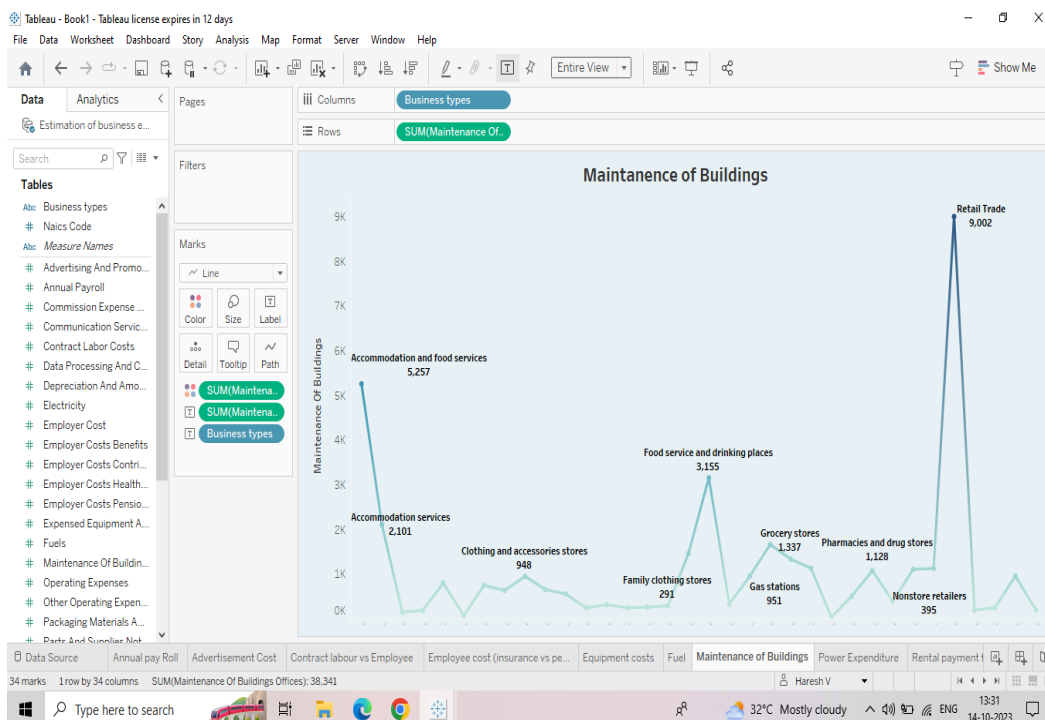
Tableau - Book1 - Tableau license expires in 12 days

File Data Worksheet Dashboard Story Analysis Map Format Server Window Help

Entire View

Show Me

Data Analytics

Estimation of business e...

Search

Tables

Abc Business types
# Naics Code
Abc Measure Names
# Advertising And Promo...
# Annual Payroll
# Commission Expense ...
# Communication Servic...
# Contract Labor Costs
# Data Processing And C...
# Depreciation And Amo...
# Electricity
# Employer Cost
# Employer Costs Benefits
# Employer Costs Contri...
# Employer Costs Health...
# Employer Costs Pensio...
# Expensed Equipment A...
# Fuels
# Maintenance Of Buildin...
# Operating Expenses
# Other Operating Expen...
# Packaging Materials A...
# Parts And Supplies Not...

Pages

Filters

Marks

Line

Color Size Label
Detail Tooltip Path

SUM(Maintena..
SUM(Maintena..
Business types

Columns Business types

Rows SUM(Maintenance Of..

Maintanence of Buildings

Maintenance Of Buildings

9K
8K
7K
6K
5K
4K
3K
2K
1K
0K

Retail Trade 9,002
Accommodation and food services 5,257
Food service and drinking places 3,155
Accommodation services 2,101
Grocery stores 1,337
Pharmacies and drug stores 1,128
Clothing and accessories stores 948
Family clothing stores 291
Gas stations 951
Nonstore retailers 395

Data Source | Annual pay Roll | Advertisement Cost | Contract labour vs Employee | Employee cost (insurance vs pe... | Equipment costs | Fuel | Maintenance of Buildings | Power Expenditure | Rental payment f

34 marks 1 row by 34 columns SUM(Maintenance Of Buildings Offices): 38,341

Haresh V

Type here to search

32°C Mostly cloudy ENG 13:31 14-10-2023